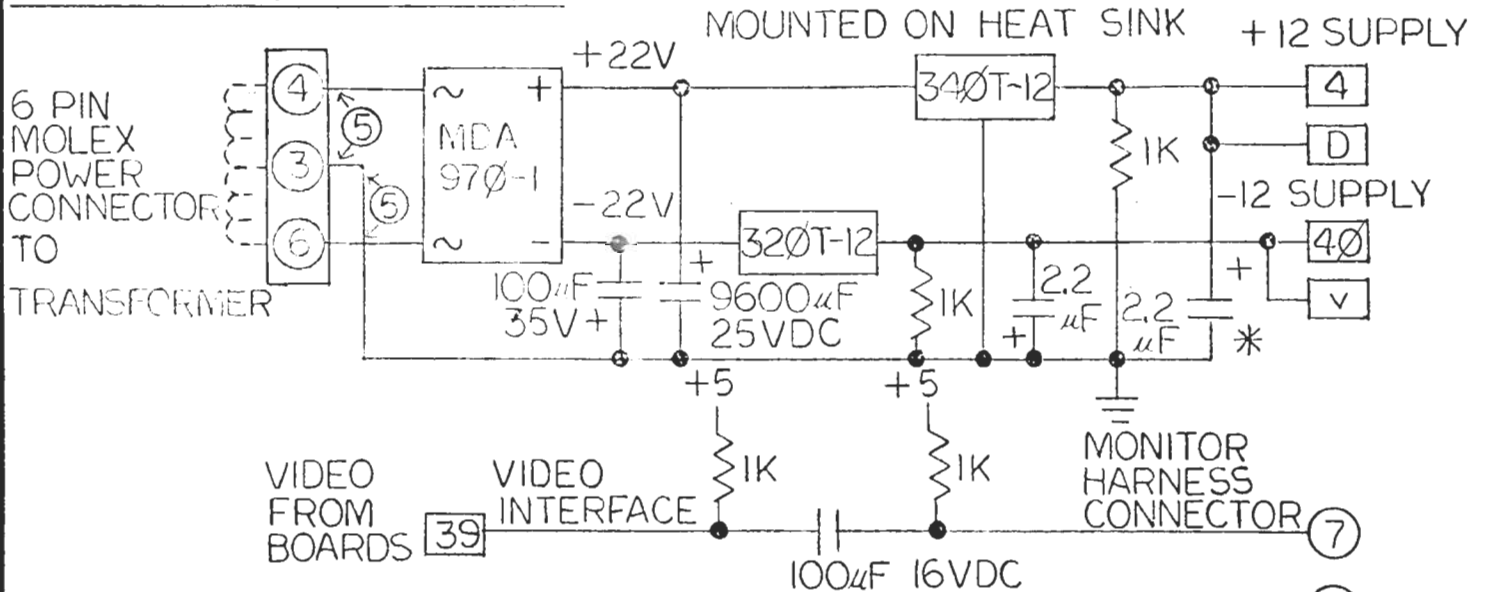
MOUNTED ON HEAT SINK

+12 SUPPLY

6 PIN MOLEX POWER CONNECTOR TO TRANSFORMER

4

5

3

5

6

MDA 97Ø-1

~ +

~ −

+22V

−22V

34ØT-12

32ØT-12

1K

1K

1K

100µF 35V +

+ 9600µF 25VDC

2.2 µF

2.2 µF

+

+

*

4

D

−12 SUPPLY

4Ø

V

+5

+5

1K

1K

VIDEO FROM BOARDS 39

VIDEO INTERFACE

100µF 16VDC

MONITOR HARNESS CONNECTOR

7